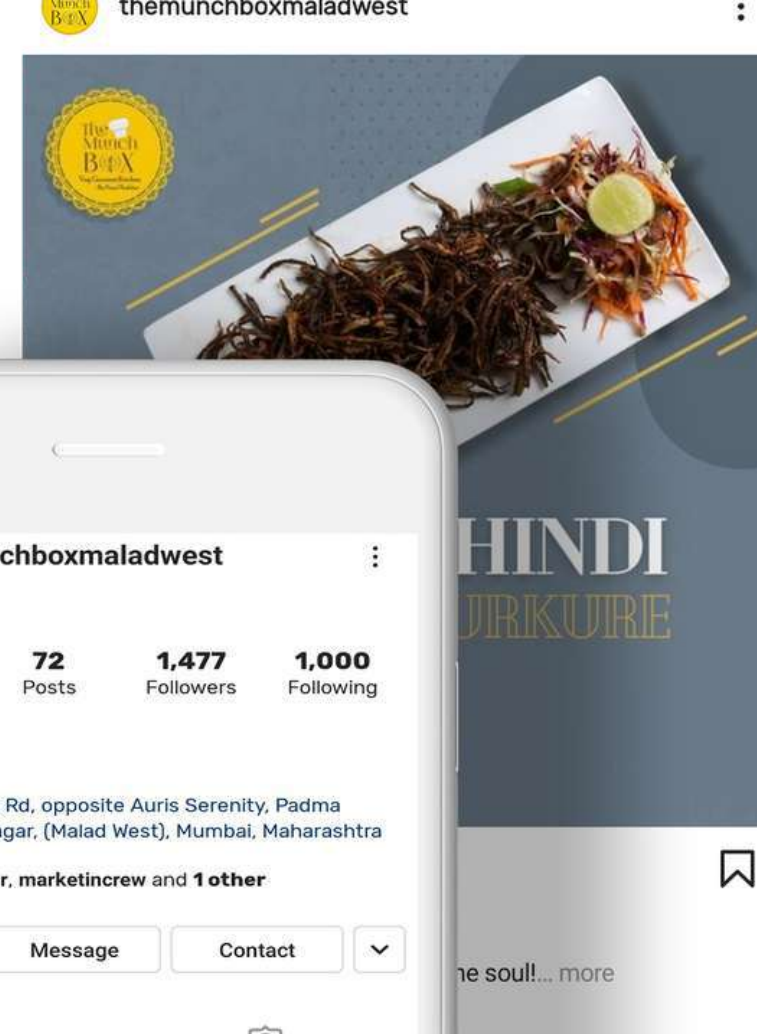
Munch B◎X themunchboxmaladwest

The Munch B◎X

HINDI
JRKURE

chboxmaladwest

72 Posts
1,477 Followers
1,000 Following

Rd, opposite Auris Serenity, Padma
gar, (Malad West), Mumbai, Maharashtra

r, marketincrew and 1 other

Message
Contact

ne soul!... more